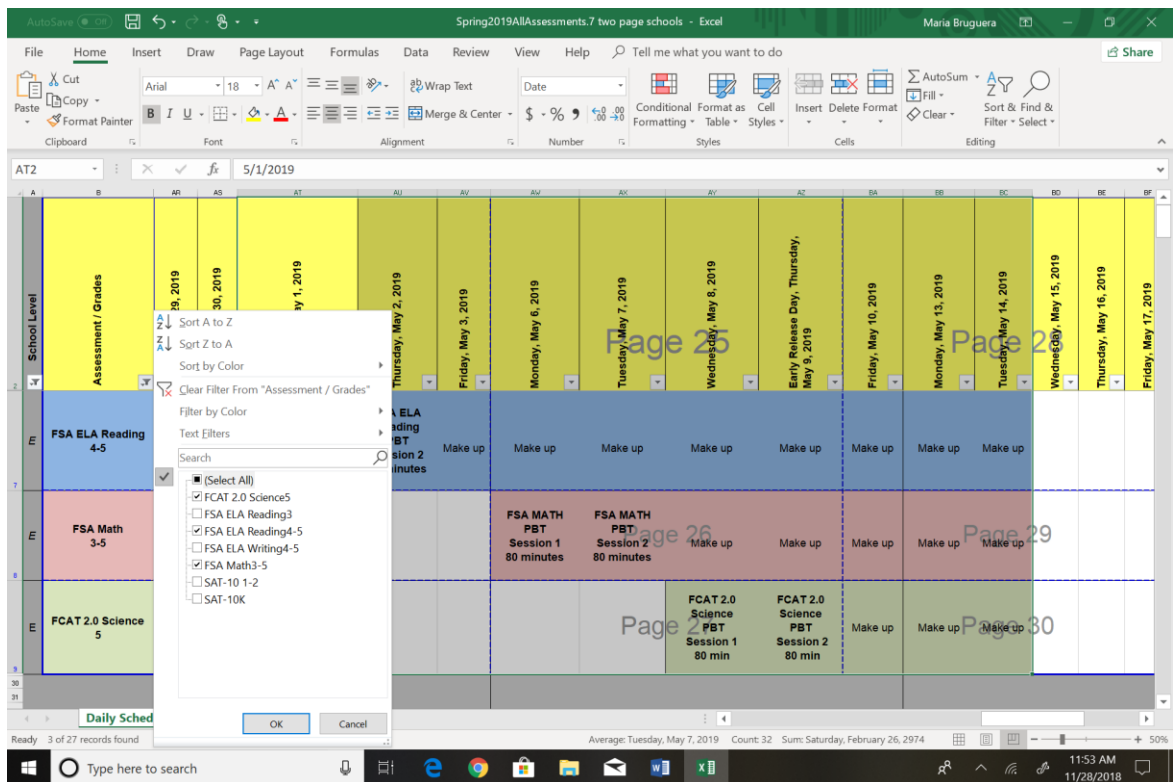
AutoSave Off Spring2019AllAssessments.7 two page schools - Excel Maria Bruguera

File Home Insert Draw Page Layout Formulas Data Review View Help Tell me what you want to do Share

Cut Copy Format Painter Paste Clipboard
Arial 18 Font
Wrap Text Merge & Center Alignment
Date $ % Number
Conditional Formatting Format as Table Cell Styles Styles
Insert Delete Format Cells
AutoSum Fill Clear Sort & Filter Find & Select Editing

AT2 5/1/2019

School Level | Assessment / Grades | 29, 2019 | 30, 2019 | 1, 2019 | Thursday, May 2, 2019 | Friday, May 3, 2019 | Monday, May 6, 2019 | Tuesday, May 7, 2019 | Wednesday, May 8, 2019 | Early Release Day, Thursday, May 9, 2019 | Friday, May 10, 2019 | Monday, May 13, 2019 | Tuesday, May 14, 2019 | Wednesday, May 15, 2019 | Thursday, May 16, 2019 | Friday, May 17, 2019

Page 25 Page 28

E | FSA ELA Reading 4-5 | ELA ading PBT ssion 2 inutes | Make up | Make up | Make up | Make up | Make up | Make up | Make up | Make up

E | FSA Math 3-5 | FSA MATH PBT Session 1 80 minutes | FSA MATH PBT Session 2 80 minutes | Make up | Make up | Make up | Make up | Make up
Page 26 Page 29

E | FCAT 2.0 Science 5 | FCAT 2.0 Science PBT Session 1 80 min | FCAT 2.0 Science PBT Session 2 80 min | Make up | Make up | Make up
Page 2 Page 30

Sort A to Z
Sort Z to A
Sort by Color
Clear Filter From "Assessment / Grades"
Filter by Color
Text Filters
Search
(Select All)
FCAT 2.0 Science5
FSA ELA Reading3
FSA ELA Reading4-5
FSA ELA Writing4-5
FSA Math3-5
SAT-10 1-2
SAT-10K
OK Cancel

Daily Sched
Ready 3 of 27 records found Average: Tuesday, May 7, 2019 Count: 32 Sum: Saturday, February 26, 2974 50%
Type here to search 11:53 AM 11/28/2018